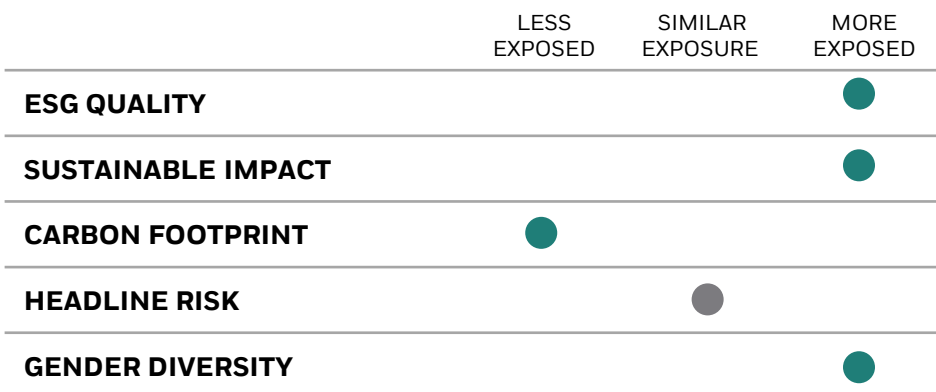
| | LESS EXPOSED | SIMILAR EXPOSURE | MORE EXPOSED |
|---|---|---|---|
| **ESG QUALITY** | | | ● |
| **SUSTAINABLE IMPACT** | | | ● |
| **CARBON FOOTPRINT** | ● | | |
| **HEADLINE RISK** | | ● | |
| **GENDER DIVERSITY** | | | ● |